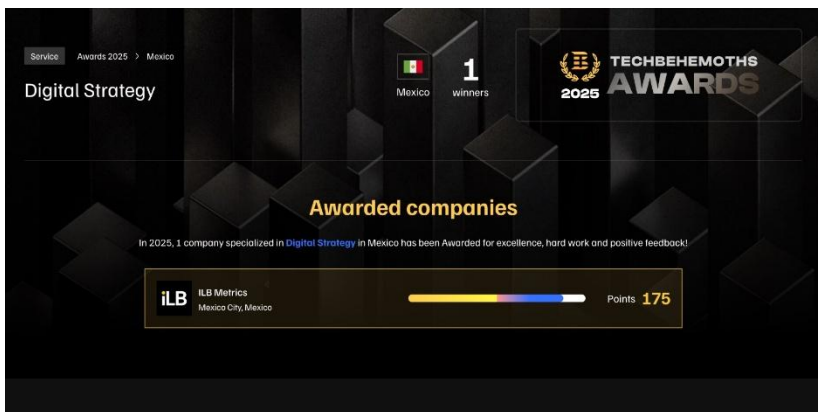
Service Awards 2025 > Mexico

Digital Strategy

Mexico

1 winners

TECHBEHEMOTHS 2025 AWARDS

Awarded companies

In 2025, 1 company specialized in Digital Strategy in Mexico has been Awarded for excellence, hard work and positive feedback!

iLB ILB Metrics Mexico City, Mexico

Points 175